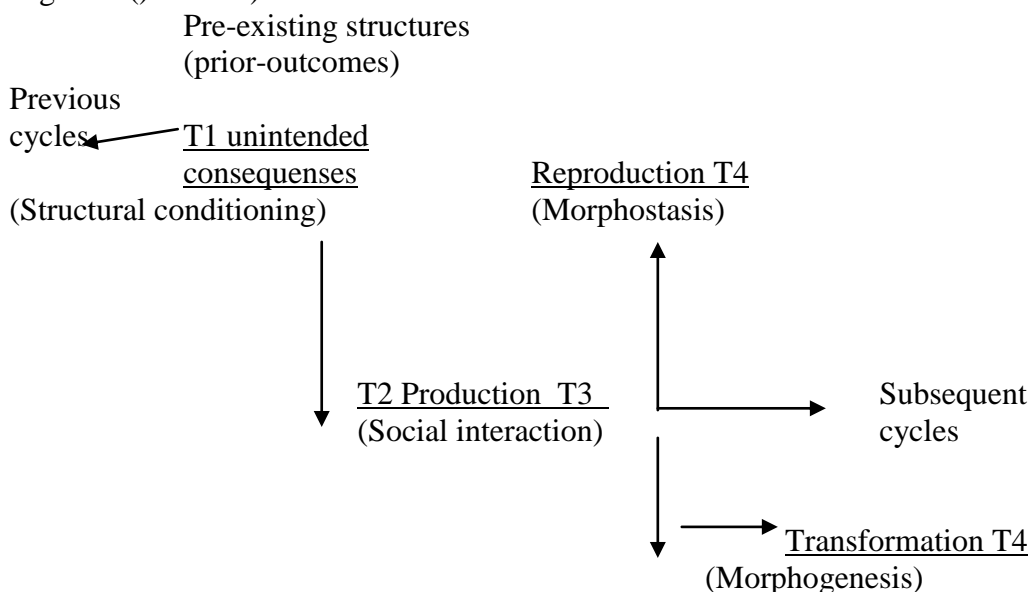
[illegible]

Pre-existing structures (prior-outcomes)

Previous cycles

T1 unintended consequenses (Structural conditioning)

Reproduction T4 (Morphostasis)

T2 Production T3 (Social interaction)

Subsequent cycles

Transformation T4 (Morphogenesis)